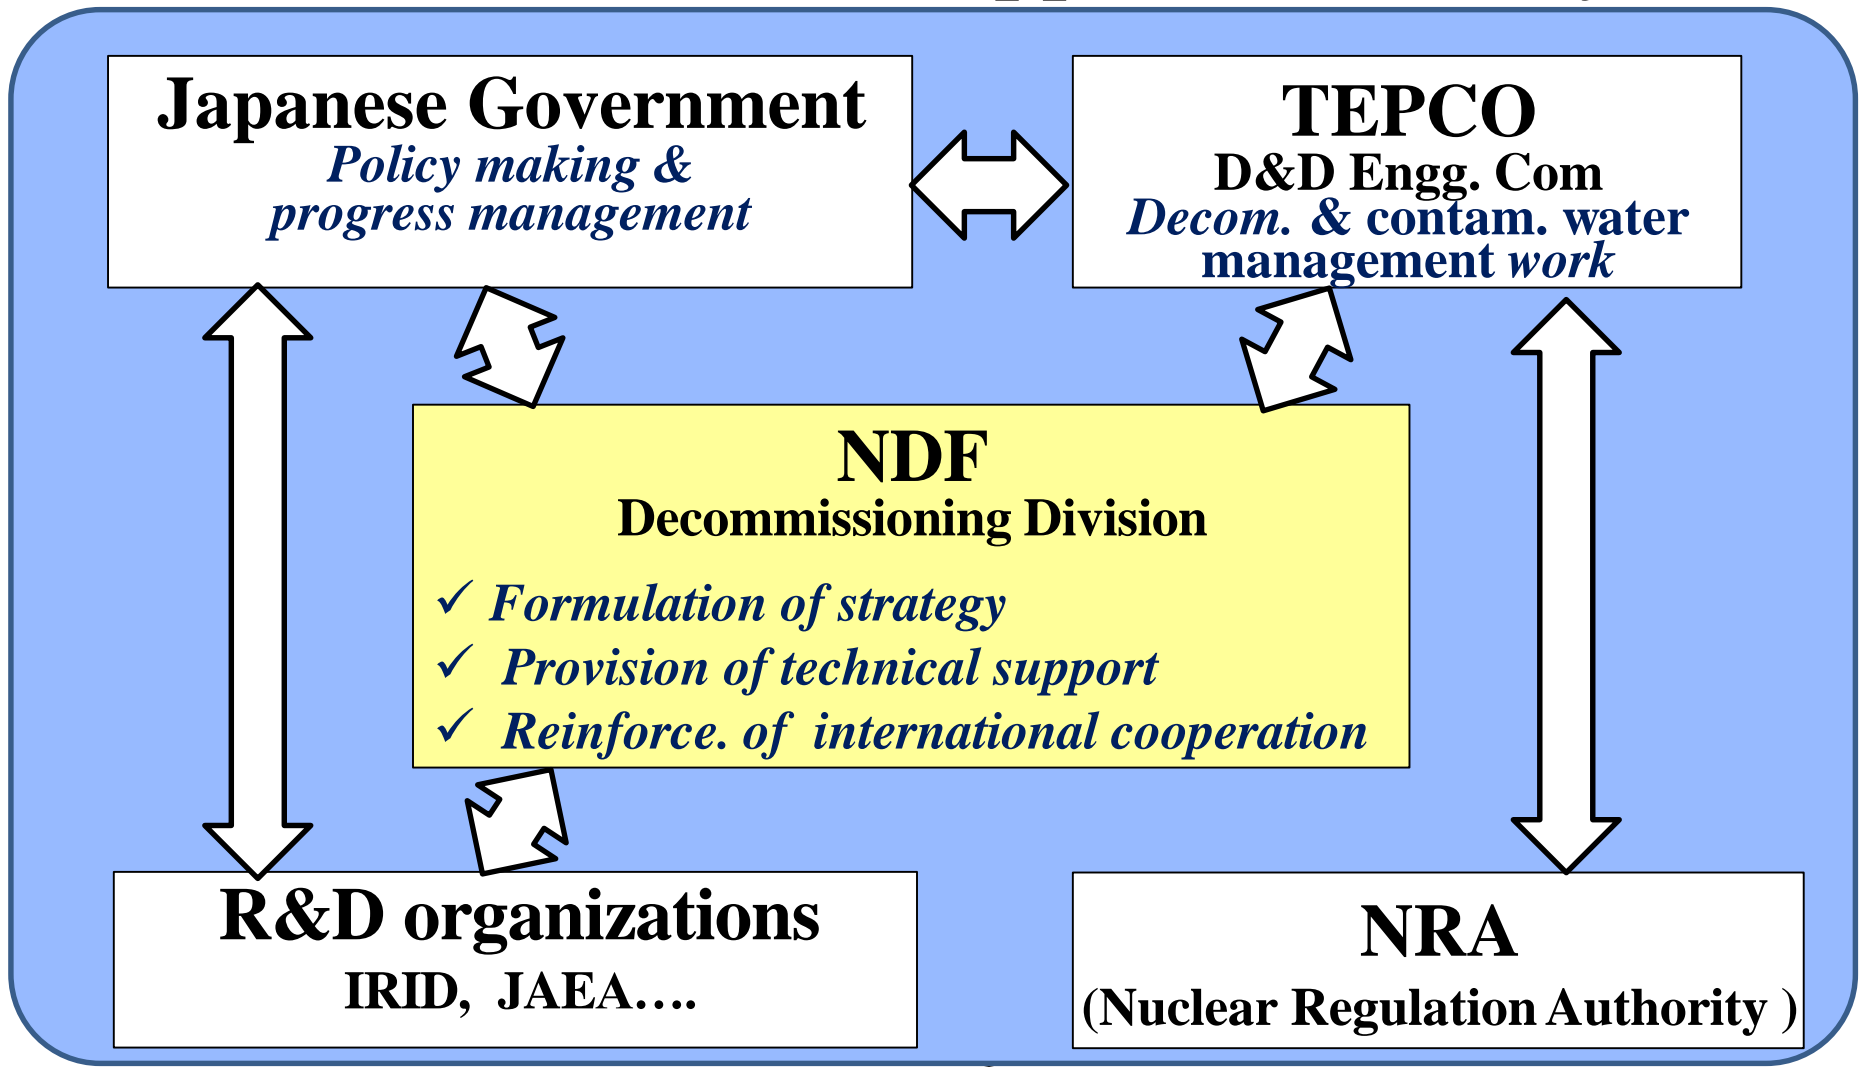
Japanese Government
Policy making & progress management

TEPCO
D&D Engg. Com
Decom. & contam. water management work

NDF
Decommissioning Division
✓ Formulation of strategy
✓ Provision of technical support
✓ Reinforce. of international cooperation

R&D organizations
IRID, JAEA….

NRA
(Nuclear Regulation Authority )